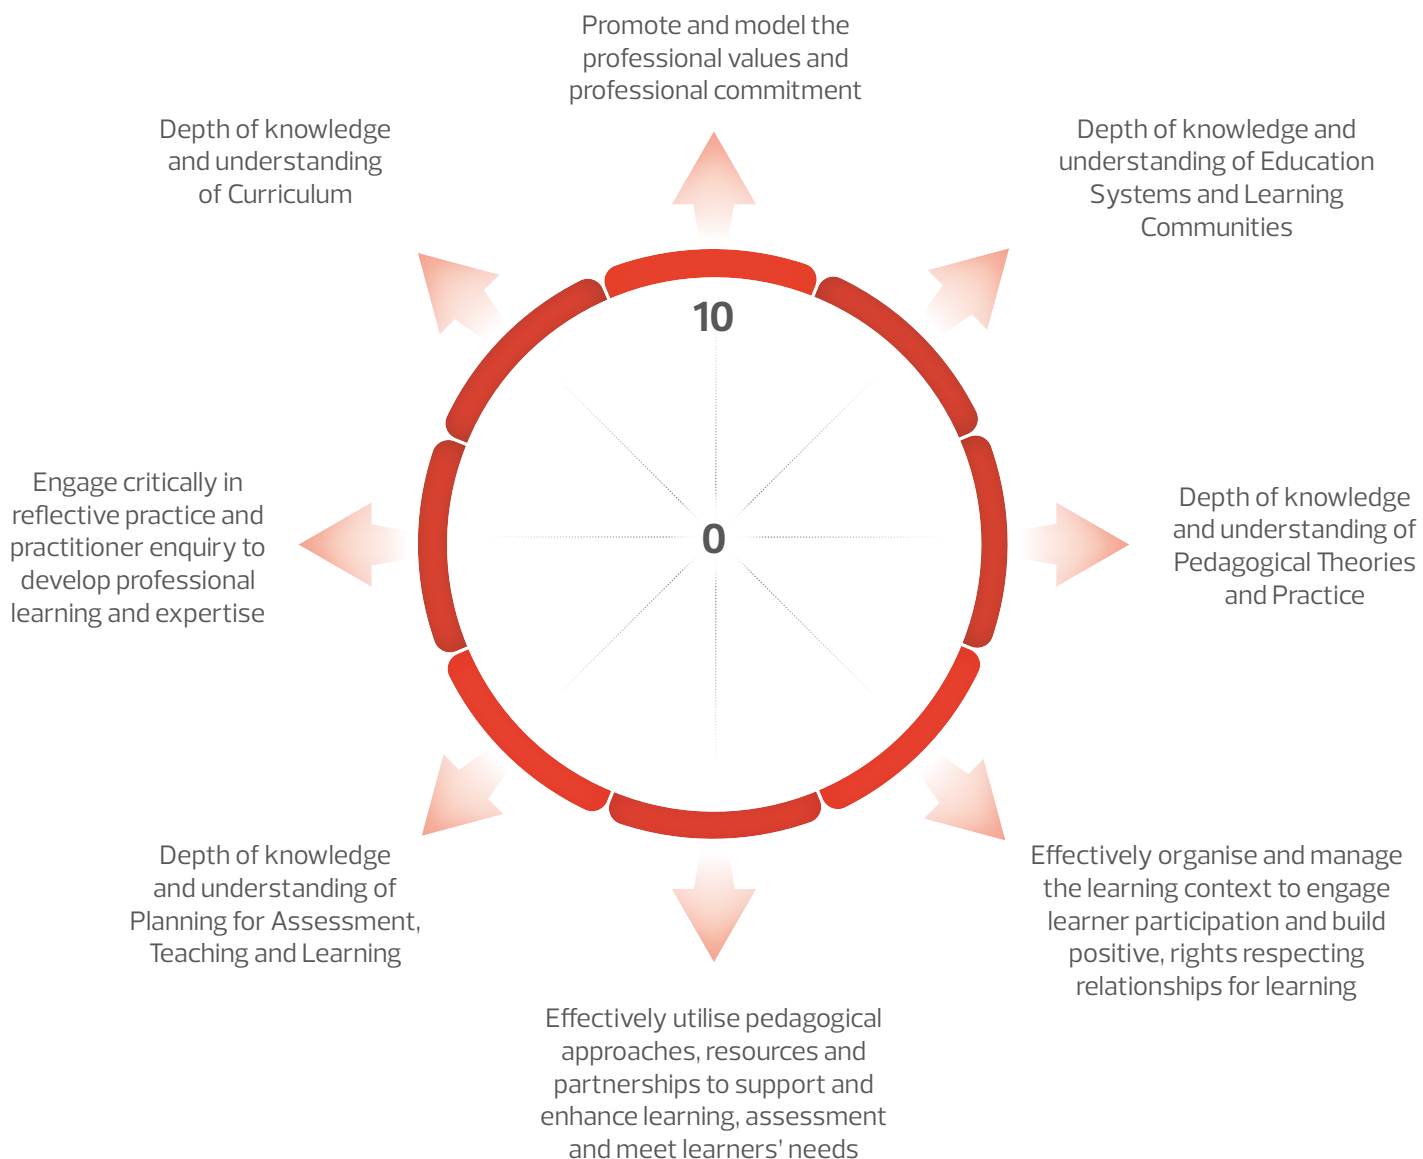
Promote and model the professional values and professional commitment

Depth of knowledge and understanding of Curriculum

Depth of knowledge and understanding of Education Systems and Learning Communities

10

0

Engage critically in reflective practice and practitioner enquiry to develop professional learning and expertise

Depth of knowledge and understanding of Pedagogical Theories and Practice

Depth of knowledge and understanding of Planning for Assessment, Teaching and Learning

Effectively organise and manage the learning context to engage learner participation and build positive, rights respecting relationships for learning

Effectively utilise pedagogical approaches, resources and partnerships to support and enhance learning, assessment and meet learners' needs